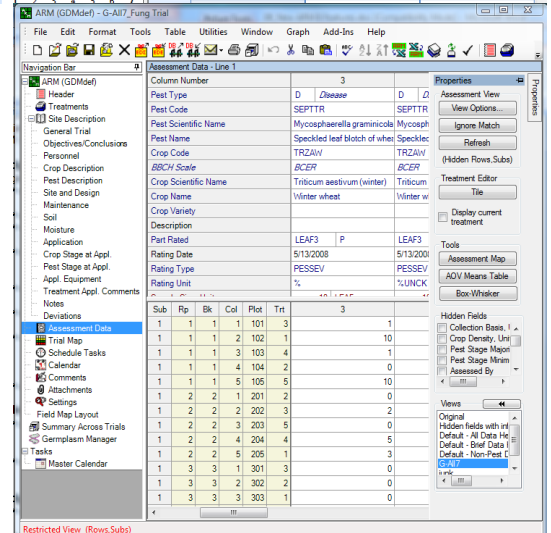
ARM (GDMdef) - G-All7_Fung Trial

File Edit Format Tools Table Utilities Window Graph Add-Ins Help

Navigation Bar

ARM (GDMdef)
Header
Treatments
Site Description
General Trial
Objectives/Conclusions
Personnel
Crop Description
Pest Description
Site and Design
Maintenance
Soil
Moisture
Application
Crop Stage at Appl.
Pest Stage at Appl.
Appl. Equipment
Treatment Appl. Comments
Notes
Deviations
Assessment Data
Trial Map
Schedule Tasks
Calendar
Comments
Attachments
Settings
Field Map Layout
Summary Across Trials
Germplasm Manager
Tasks
Master Calendar

Assessment Data - Line 1

| Column Number | 3 | |
|---|---|---|
| Pest Type | D Disease | D |
| Pest Code | SEPTTR | SEPTTR |
| Pest Scientific Name | Mycosphaerella graminicola | Mycosph |
| Pest Name | Speckled leaf blotch of whea | Speckle |
| Crop Code | TRZAW | TRZAW |
| BBCH Scale | BCER | BCER |
| Crop Scientific Name | Triticum aestivum (winter) | Triticum |
| Crop Name | Winter wheat | Winter w |
| Crop Variety | | |
| Description | | |
| Part Rated | LEAF3 P | LEAF3 |
| Rating Date | 5/13/2008 | 5/13/2008 |
| Rating Type | PESSEV | PESSEV |
| Rating Unit | % | %UNCK |

| Sub | Rp | Bk | Col | Plot | Trt | 3 |
|---|---|---|---|---|---|---|
| 1 | 1 | 1 | 1 | 101 | 3 | 1 |
| 1 | 1 | 1 | 2 | 102 | 1 | 10 |
| 1 | 1 | 1 | 3 | 103 | 4 | 1 |
| 1 | 1 | 1 | 4 | 104 | 2 | 0 |
| 1 | 1 | 1 | 5 | 105 | 5 | 1 |
| 1 | 2 | 2 | 1 | 201 | 2 | 0 |
| 1 | 2 | 2 | 2 | 202 | 3 | 2 |
| 1 | 2 | 2 | 3 | 203 | 1 | 0 |
| 1 | 2 | 2 | 4 | 204 | 4 | 5 |
| 1 | 2 | 2 | 5 | 205 | 1 | 3 |
| 1 | 3 | 3 | 1 | 301 | 3 | 0 |
| 1 | 3 | 3 | 2 | 302 | 2 | 0 |
| 1 | 3 | 3 | 3 | 303 | 1 | 0 |

Properties
Assessment View
View Options...
Ignore Match
Refresh
(Hidden Rows,Subs)
Treatment Editor
Tile
Display current treatment
Tools
Assessment Map
AOV Means Table
Box-Whisker
Hidden Fields
Collection Basis, I
Crop Density, Uni
Pest Stage Major
Pest Stage Minim
Assessed By
Views
Original
Hidden fields with int
Default - All Data He
Default - Brief Data I
Default - Non-Pest D
G-All7
Properties

Restricted View (Rows,Subs)